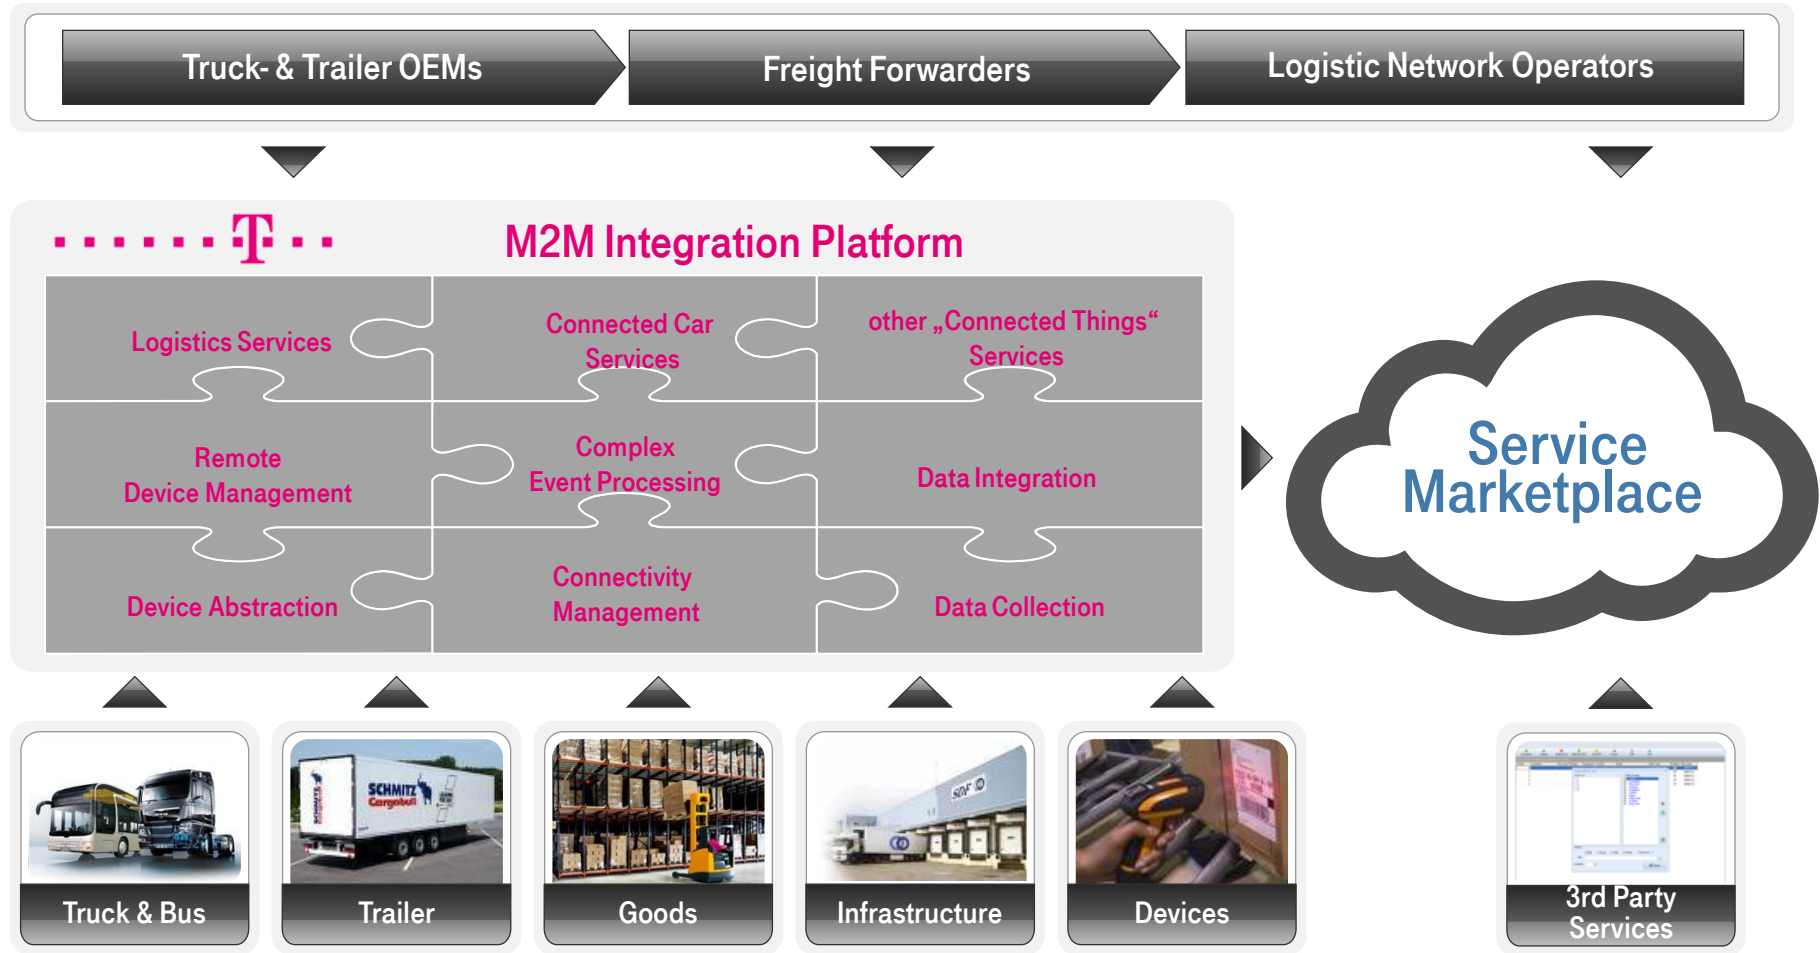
Truck- & Trailer OEMs

Freight Forwarders

Logistic Network Operators

T

M2M Integration Platform

Logistics Services

Connected Car Services

other „Connected Things“ Services

Remote Device Management

Complex Event Processing

Data Integration

Device Abstraction

Connectivity Management

Data Collection

Service Marketplace

Truck & Bus

Trailer

Goods

Infrastructure

Devices

3rd Party Services